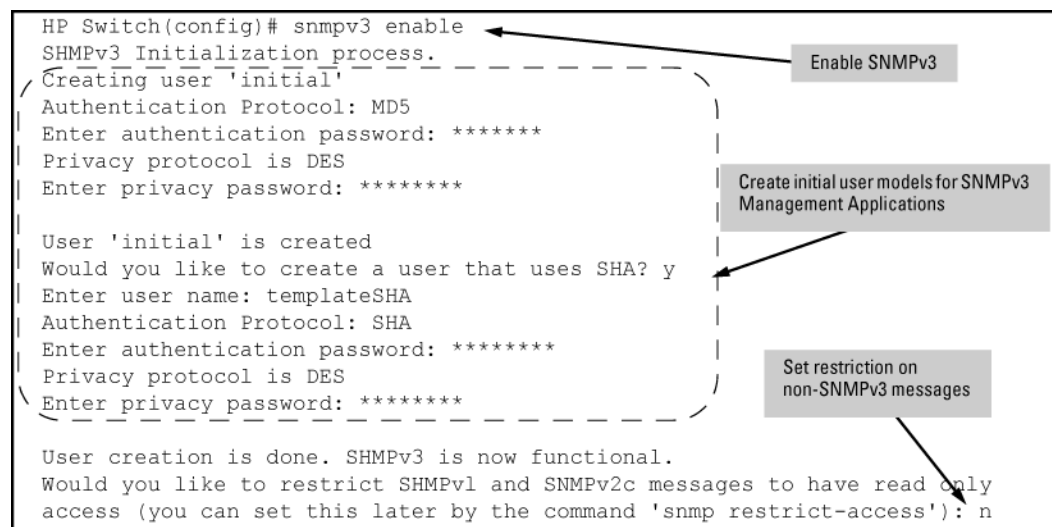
HP Switch(config)# snmpv3 enable
SHMPv3 Initialization process.
Creating user 'initial'
Authentication Protocol: MD5
Enter authentication password: *******
Privacy protocol is DES
Enter privacy password: ********

User 'initial' is created
Would you like to create a user that uses SHA? y
Enter user name: templateSHA
Authentication Protocol: SHA
Enter authentication password: ********
Privacy protocol is DES
Enter privacy password: ********

User creation is done. SHMPv3 is now functional.
Would you like to restrict SHMPvl and SNMPv2c messages to have read only access (you can set this later by the command 'snmp restrict-access'): n

Enable SNMPv3

Create initial user models for SNMPv3 Management Applications

Set restriction on non-SNMPv3 messages